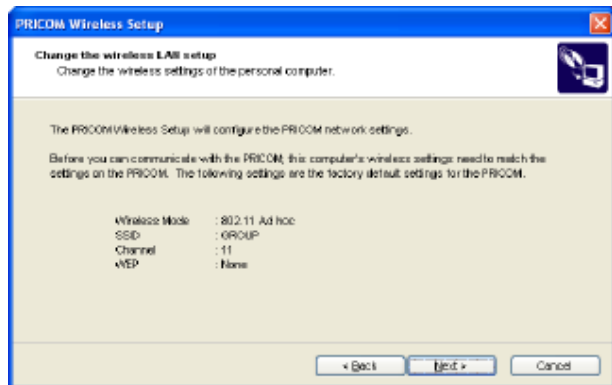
PRICOM Wireless Setup

Change the wireless LAN setup
Change the wireless settings of the personal computer.

The PRICOM Wireless Setup will configure the PRICOM network settings.

Before you can communicate with the PRICOM, this computer's wireless settings need to match the settings on the PRICOM. The following settings are the factory default settings for the PRICOM.

| | |
|---|---|
| Wireless Mode | : 802.11 Ad hoc |
| SSID | : GROUP |
| Channel | : 11 |
| WEP | : None |

< Back
Next >
Cancel